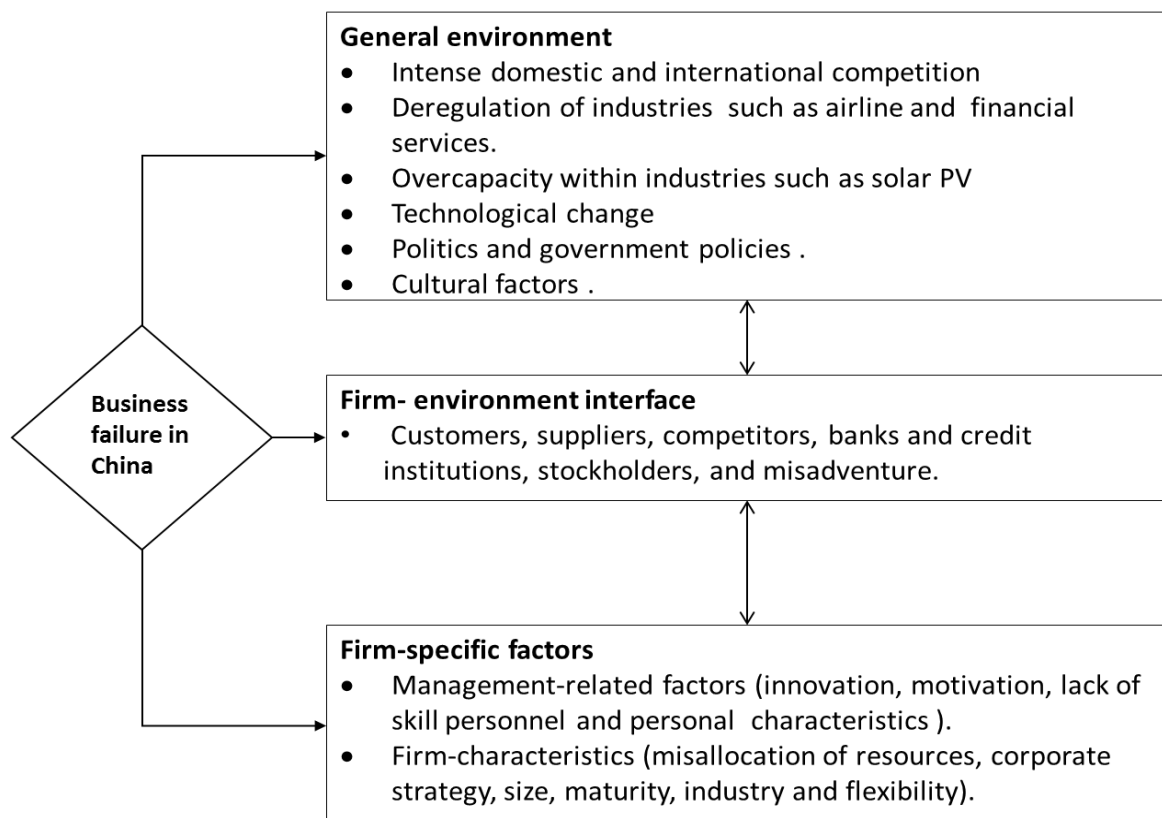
Business failure in China

**General environment**
- Intense domestic and international competition
- Deregulation of industries such as airline and financial services.
- Overcapacity within industries such as solar PV
- Technological change
- Politics and government policies .
- Cultural factors .

**Firm- environment interface**
- Customers, suppliers, competitors, banks and credit institutions, stockholders, and misadventure.

**Firm-specific factors**
- Management-related factors (innovation, motivation, lack of skill personnel and personal characteristics ).
- Firm-characteristics (misallocation of resources, corporate strategy, size, maturity, industry and flexibility).